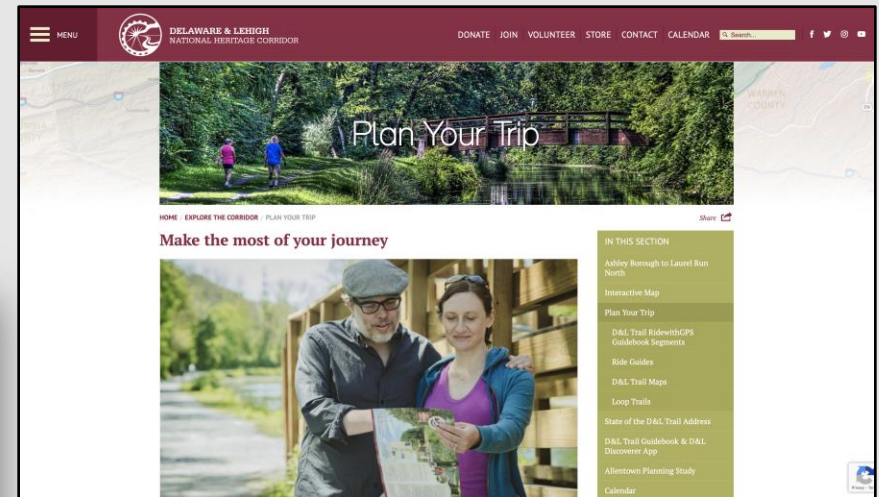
MENU

DELAWARE & LEHIGH
NATIONAL HERITAGE CORRIDOR

DONATE JOIN VOLUNTEER STORE CONTACT CALENDAR Search...

Plan Your Trip

HOME / EXPLORE THE CORRIDOR / PLAN YOUR TRIP

Share

Make the most of your journey

IN THIS SECTION

Ashley Borough to Laurel Run North

Interactive Map

Plan Your Trip

D&L Trail RidewithGPS Guidebook Segments

Ride Guides

D&L Trail Maps

Loop Trails

State of the D&L Trail Address

D&L Trail Guidebook & D&L Discoverer App

Allentown Planning Study

Calendar